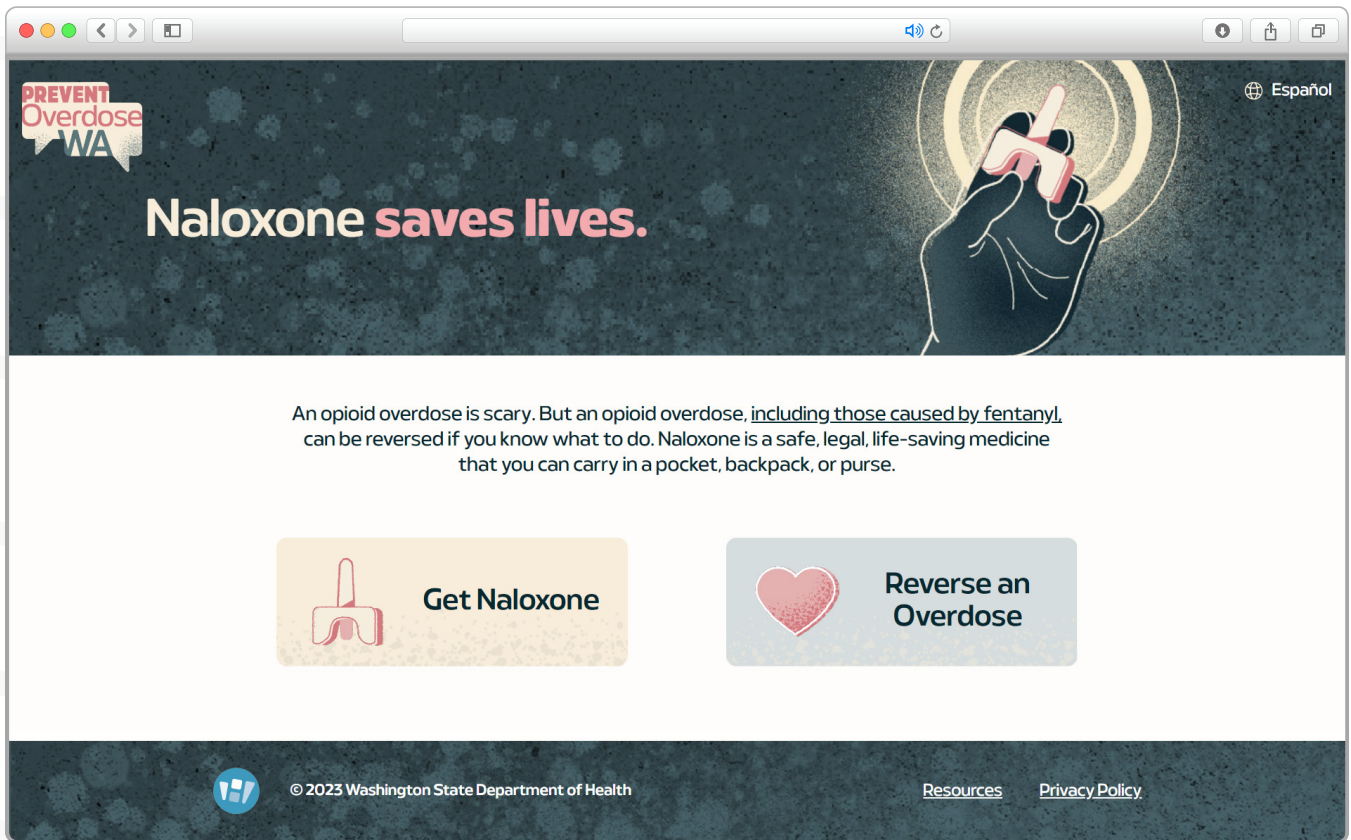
PREVENT Overdose WA

Español

Naloxone saves lives.

An opioid overdose is scary. But an opioid overdose, including those caused by fentanyl, can be reversed if you know what to do. Naloxone is a safe, legal, life-saving medicine that you can carry in a pocket, backpack, or purse.

Get Naloxone

Reverse an Overdose

© 2023 Washington State Department of Health

Resources

Privacy Policy